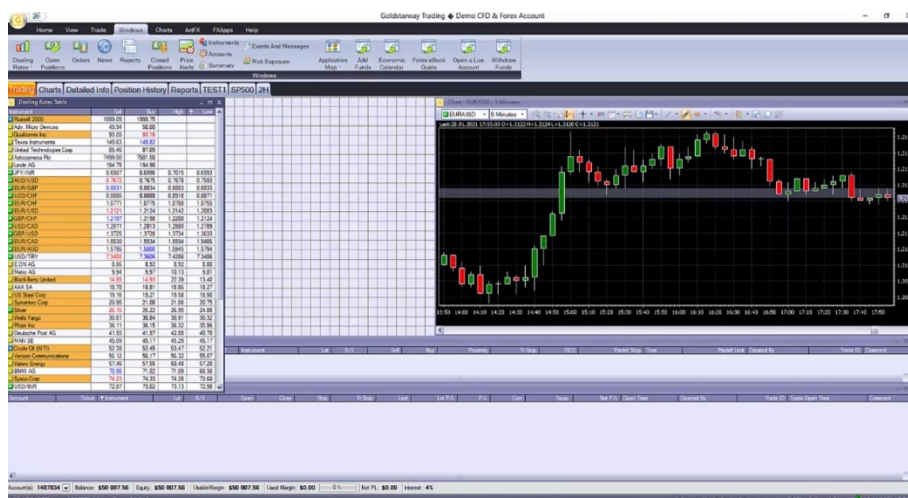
Goldstarway Trading ◆ Demo CFD & Forex Account

Home View Trade Windows Charts ActFX FXApps Help

Dealing Rates Open Positions Orders News Reports Closed Positions Price Alerts Instruments Accounts Summary Events And Messages Risk Exposure Application Map Add Funds Economic Calendar Forex eBook Guide Open a Live Account Withdraw Funds

Windows

Trading Charts Detailed Info Position History Reports TEST1 SP500 2H

Dealing Rates Table

| Instrument | Sell | Buy | High | Low |
|---|---|---|---|---|
| Russell 2000 | 1995.05 | 1995.75 | | |
| Adv. Micro Devices | 49.54 | 50.00 | | |
| Qualcomm Inc | 93.03 | 93.16 | | |
| Texas Instruments | 149.63 | 149.83 | | |
| United Technologies Corp | 85.45 | 87.03 | | |
| Astrazeneca Plc | 7499.50 | 7501.50 | | |
| Linde AG | 194.75 | 194.90 | | |
| JPY/INR | 0.6507 | 0.6596 | 0.7015 | 0.6593 |
| AUD/USD | 0.7672 | 0.7675 | 0.7678 | 0.7583 |
| EUR/GBP | 0.8831 | 0.8834 | 0.8883 | 0.8833 |
| USD/CHF | 0.8866 | 0.8868 | 0.8918 | 0.8871 |
| EUR/CHF | 1.0771 | 1.0775 | 1.0788 | 1.0755 |
| EUR/USD | 1.2121 | 1.2124 | 1.2142 | 1.2083 |
| GBP/CHF | 1.2197 | 1.2198 | 1.2200 | 1.2124 |
| USD/CAD | 1.2811 | 1.2813 | 1.2880 | 1.2789 |
| GBP/USD | 1.3725 | 1.3726 | 1.3734 | 1.3633 |
| EUR/CAD | 1.5530 | 1.5534 | 1.5594 | 1.5486 |
| EUR/AUD | 1.5795 | 1.5800 | 1.5845 | 1.5794 |
| USD/TRY | 7.3400 | 7.3600 | 7.4396 | 7.3486 |
| E.ON AG | 8.86 | 8.92 | 8.92 | 8.80 |
| Nebo AG | 9.94 | 9.97 | 10.13 | 9.81 |
| Blackberry Limited | 14.85 | 14.93 | 22.39 | 13.40 |
| AXA SA | 18.78 | 18.81 | 18.85 | 18.27 |
| US Steel Corp | 19.16 | 19.21 | 19.58 | 18.90 |
| Symantec Corp | 20.95 | 21.08 | 21.08 | 20.75 |
| Silver | 26.16 | 26.22 | 26.55 | 24.88 |
| Wells Fargo | 30.81 | 30.84 | 30.91 | 30.32 |
| Pfizer Inc | 36.11 | 36.15 | 36.32 | 35.96 |
| Deutsche Post AG | 41.93 | 41.97 | 42.08 | 40.75 |
| RWE SE | 45.09 | 45.17 | 45.29 | 45.17 |
| Crude Oil (WTI) | 52.38 | 52.45 | 53.47 | 52.21 |
| Verizon Communications | 56.12 | 56.17 | 56.32 | 55.07 |
| Valero Energy | 57.46 | 57.55 | 60.48 | 57.20 |
| BMW AG | 70.66 | 71.62 | 71.59 | 68.39 |
| Sysco Corp | 74.23 | 74.33 | 74.39 | 73.68 |
| USD/INR | 72.67 | 73.02 | 73.13 | 72.98 |

Chart - EUR/USD - 5 Minutes

EUR/USD 5 Minutes

Last 28.01.2021 17:55:00 O=1.2122 H=1.2124 L=1.2120 C=1.2121

13:50 14:00 14:10 14:20 14:30 14:40 14:50 15:00 15:10 15:20 15:30 15:40 15:50 16:00 16:10 16:20 16:30 16:40 16:50 17:00 17:10 17:20 17:30 17:40 17:50

Instrument Lot B/S Sell Buy Proximity Tr Stop OCO Predef Stop Time Predef Limit Created By Trade ID Comment

Account Ticket Instrument Lot B/S Open Close Stop Tr Stop Limit Lot P/L P/L Com Swap Net P/L Open Time Opened By Trade ID Trade Open Time Comment

Account(s): 1487834 Balance: $50 007.56 Equity: $50 007.56 UsableMargin: $50 007.56 Used Margin: $0.00 0% Net PL: $0.00 Interest: 4%